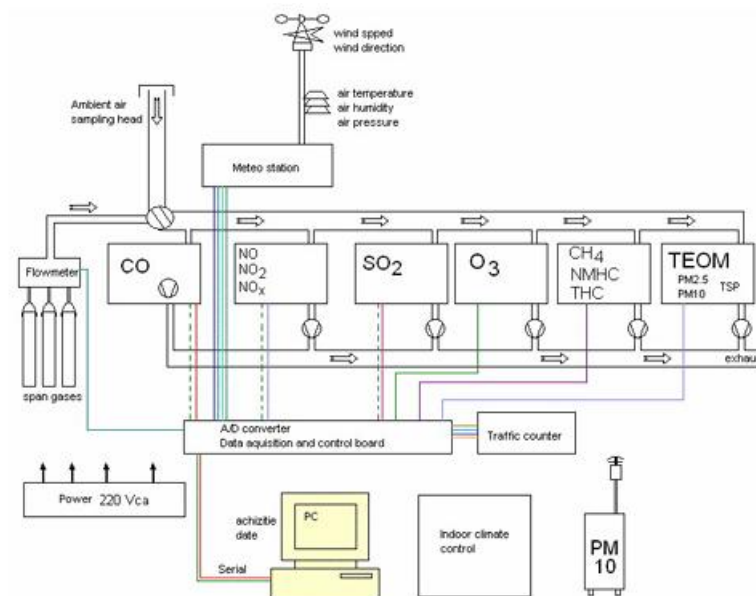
wind spped
wind direction

air temperature
air humidity
air pressure

Ambient air
sampling head

Meteo station

Flowmeter

CO

NO
$NO_2$
$NO_x$

$SO_2$

$O_3$

$CH_4$
NMHC
THC

TEOM
PM2.5
PM10
TSP

exhau

span gases

A/D converter
Data aquisition and control board

Traffic counter

Power 220 Vca

PC

achizitie
date

Serial

Indoor climate
control

PM
10